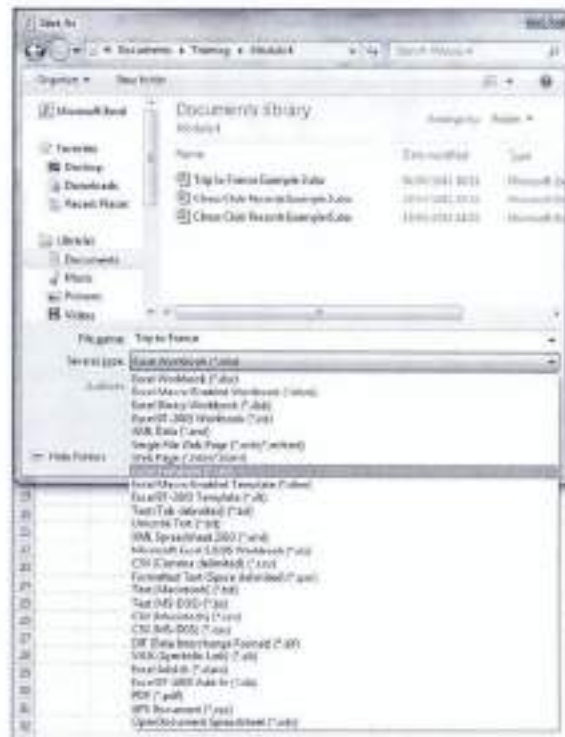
Save As

Documents ▸ Training ▸ Module4

Search Module4

Organize ▾ New folder

Microsoft Excel

Favorites
Desktop
Downloads
Recent Places

Libraries
Documents
Music
Pictures
Videos

Documents library
Module4

Arrange by: Folder ▾

Name
Date modified
Type

Trip to France Example 2.xlsx
Chess Club Records Example 2.xlsx
Chess Club Records Example 3.xlsx

File name: Trip to France
Save as type: Excel Workbook (*.xlsx)
Authors:

Hide Folders

Excel Workbook (*.xlsx)
Excel Macro-Enabled Workbook (*.xlsm)
Excel Binary Workbook (*.xlsb)
Excel 97-2003 Workbook (*.xls)
XML Data (*.xml)
Single File Web Page (*.mht;*.mhtml)
Web Page (*.htm;*.html)
Excel Template (*.xltx)
Excel Macro-Enabled Template (*.xltm)
Excel 97-2003 Template (*.xlt)
Text (Tab delimited) (*.txt)
Unicode Text (*.txt)
XML Spreadsheet 2003 (*.xml)
Microsoft Excel 5.0/95 Workbook (*.xls)
CSV (Comma delimited) (*.csv)
Formatted Text (Space delimited) (*.prn)
Text (Macintosh) (*.txt)
Text (MS-DOS) (*.txt)
CSV (Macintosh) (*.csv)
CSV (MS-DOS) (*.csv)
DIF (Data Interchange Format) (*.dif)
SYLK (Symbolic Link) (*.slk)
Excel Add-In (*.xlam)
Excel 97-2003 Add-In (*.xla)
PDF (*.pdf)
XPS Document (*.xps)
OpenDocument Spreadsheet (*.ods)